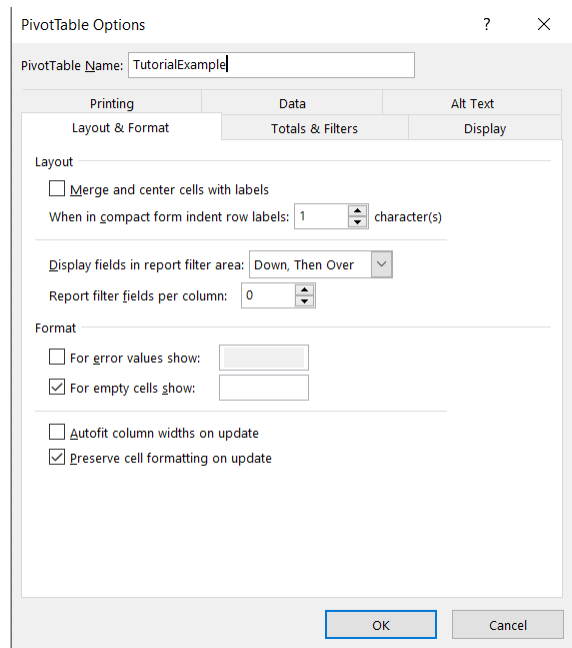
PivotTable Options

?

PivotTable Name: TutorialExample

Printing
Data
Alt Text
Layout & Format
Totals & Filters
Display

Layout

Merge and center cells with labels

When in compact form indent row labels: 1 character(s)

Display fields in report filter area: Down, Then Over

Report filter fields per column: 0

Format

For error values show:

For empty cells show:

Autofit column widths on update

Preserve cell formatting on update

OK
Cancel